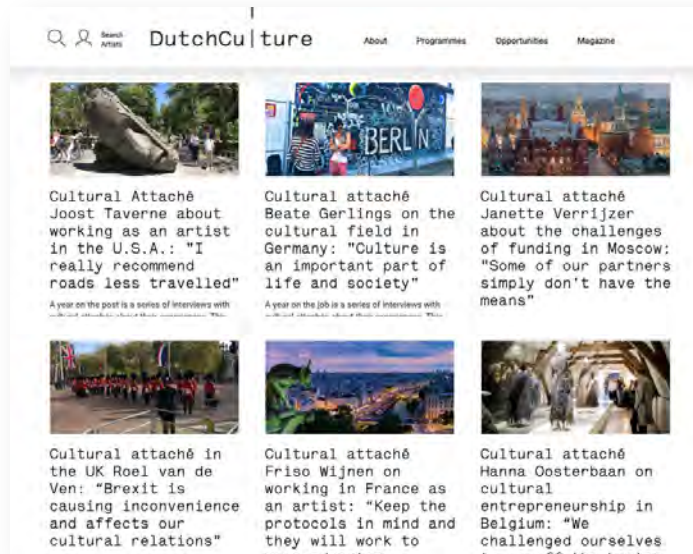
Search Artists

DutchCu|ture

About

Programmes

Opportunities

Magazine

BERLIN

Cultural Attaché Joost Taverne about working as an artist in the U.S.A.: "I really recommend roads less travelled"

A year on the post is a series of interviews with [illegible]

Cultural attaché Beate Gerlings on the cultural field in Germany: "Culture is an important part of life and society"

A year on the job is a series of interviews with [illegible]

Cultural attaché Janette Verrijzer about the challenges of funding in Moscow: "Some of our partners simply don't have the means"

Cultural attaché in the UK Roel van de Ven: "Brexit is causing inconvenience and affects our cultural relations"

Cultural attaché Friso Wijnen on working in France as an artist: "Keep the protocols in mind and they will work to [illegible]

Cultural attaché Hanna Oosterbaan on cultural entrepreneurship in Belgium: "We challenged ourselves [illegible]